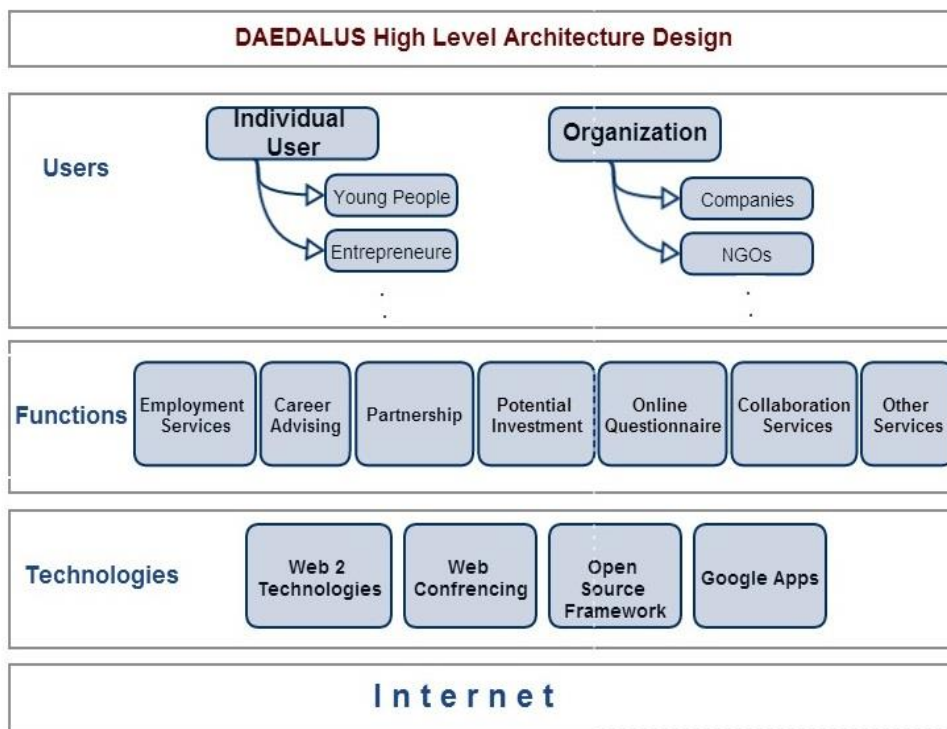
DAEDALUS High Level Architecture Design

Users

Individual User

Young People

Entrepreneure

Organization

Companies

NGOs

Functions

Employment Services

Career Advising

Partnership

Potential Investment

Online Questionnaire

Collaboration Services

Other Services

Technologies

Web 2 Technologies

Web Confrencing

Open Source Framework

Google Apps

Internet